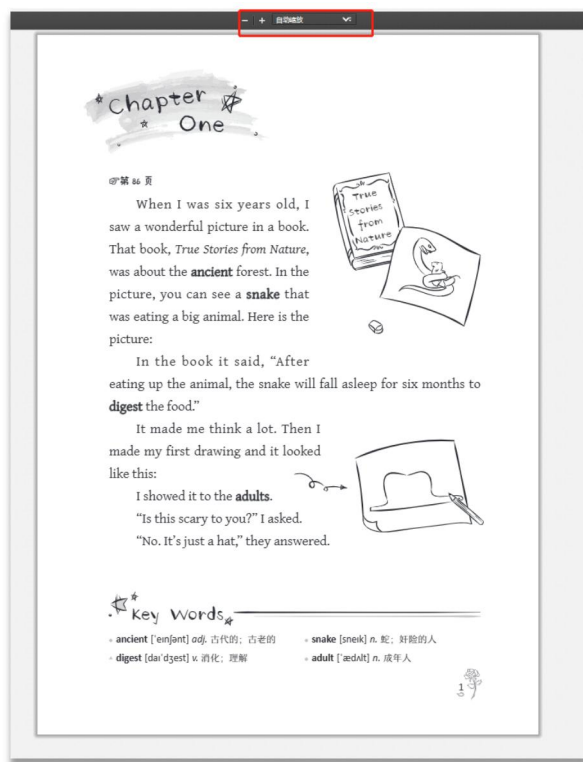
– + 自动缩放

Chapter One

第 86 页

When I was six years old, I saw a wonderful picture in a book. That book, *True Stories from Nature*, was about the **ancient** forest. In the picture, you can see a **snake** that was eating a big animal. Here is the picture:

True Stories from Nature

In the book it said, "After eating up the animal, the snake will fall asleep for six months to **digest** the food."

It made me think a lot. Then I made my first drawing and it looked like this:

I showed it to the **adults**.

"Is this scary to you?" I asked.

"No. It's just a hat," they answered.

Key Words

- **ancient** [ˈeɪnʃənt] *adj.* 古代的；古老的
- **snake** [sneɪk] *n.* 蛇；奸险的人
- **digest** [daɪˈdʒest] *v.* 消化；理解
- **adult** [ˈædʌlt] *n.* 成年人

1